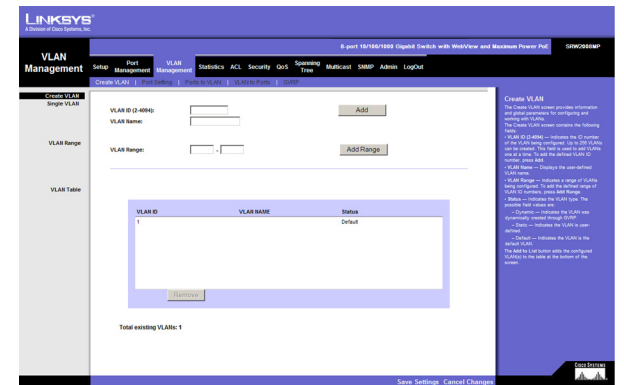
LINKSYS®
A Division of Cisco Systems, Inc.

8-port 10/100/1000 Gigabit Switch with WebView and Maximum Power PoE SRW2008MP

VLAN Management

Setup | Port Management | VLAN Management | Statistics | ACL | Security | QoS | Spanning Tree | Multicast | SNMP | Admin | LogOut

Create VLAN | Port Setting | Ports to VLAN | VLAN to Ports | GVRP

Create VLAN
Single VLAN

VLAN ID (2-4094):
VLAN Name:
Add

VLAN Range

VLAN Range: -
Add Range

VLAN Table

| VLAN ID | VLAN NAME | Status |
|---|---|---|
| 1 | | Default |

Remove

Total existing VLANs: 1

Create VLAN
The Create VLAN screen provides information and global parameters for configuring and working with VLANs.
The Create VLAN screen contains the following fields:
• VLAN ID (2-4094) — Indicates the ID number of the VLAN being configured. Up to 256 VLANs can be created. This field is used to add VLANs one at a time. To add the defined VLAN ID number, press Add.
• VLAN Name — Displays the user-defined VLAN name.
• VLAN Range — Indicates a range of VLANs being configured. To add the defined range of VLAN ID numbers, press Add Range.
• Status — Indicates the VLAN type. The possible field values are:
– Dynamic — Indicates the VLAN was dynamically created through GVRP.
– Static — Indicates the VLAN is user-defined.
– Default — Indicates the VLAN is the default VLAN.
The Add to List button adds the configured VLAN(s) to the table at the bottom of the screen.

Save Settings Cancel Changes

CISCO SYSTEMS